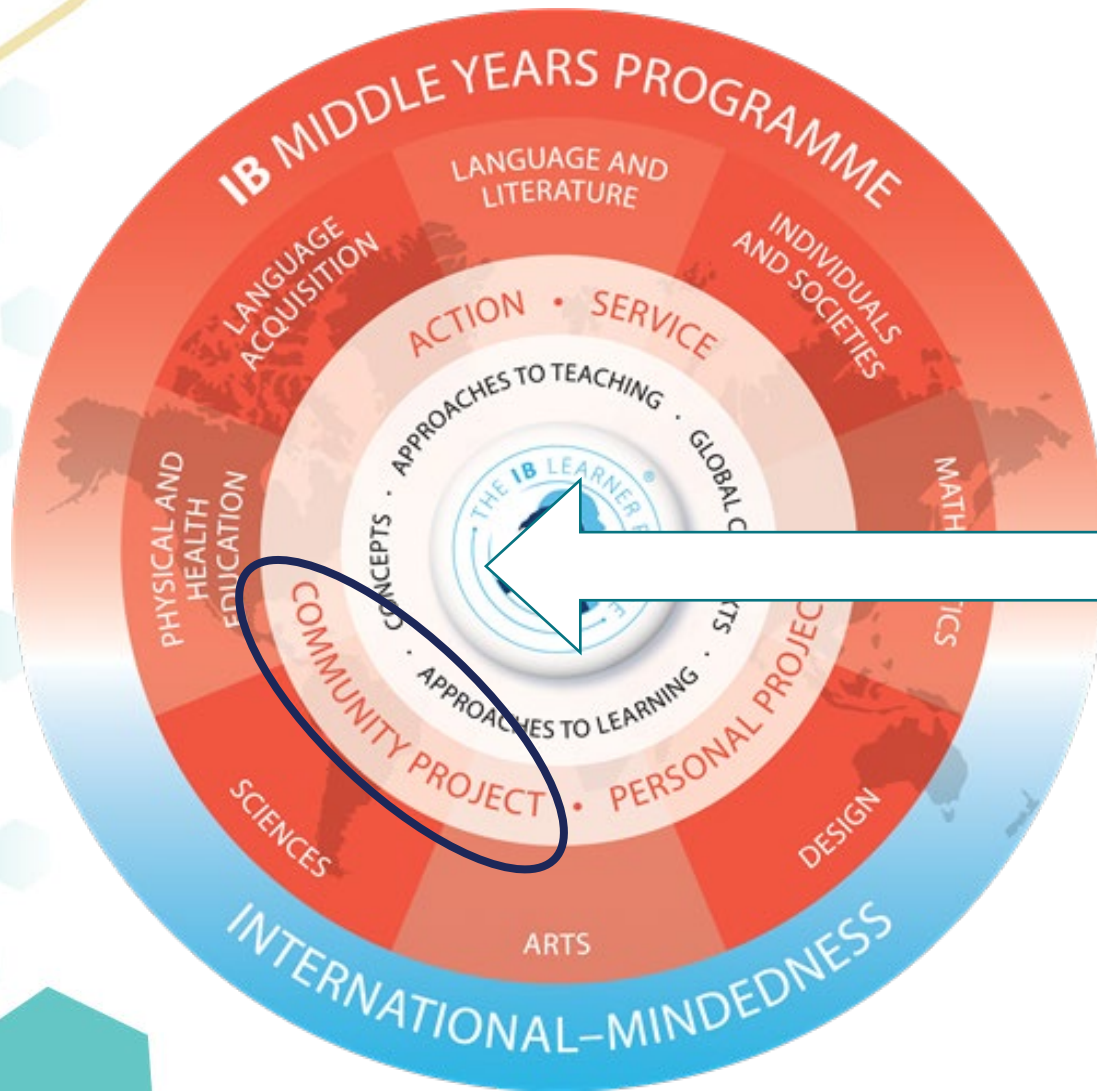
IB MIDDLE YEARS PROGRAMME

LANGUAGE AND LITERATURE

INDIVIDUALS AND SOCIETIES

MATH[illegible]ICS

DESIGN

ARTS

SCIENCES

PHYSICAL AND HEALTH EDUCATION

LANGUAGE ACQUISITION

ACTION • SERVICE

PERSONAL PROJEC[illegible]

COMMUNITY PROJECT •

APPROACHES TO TEACHING • GLOBAL C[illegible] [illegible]XTS • APPROACHES TO LEARNING • CONCEPTS •

THE IB LEARNER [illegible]

INTERNATIONAL-MINDEDNESS